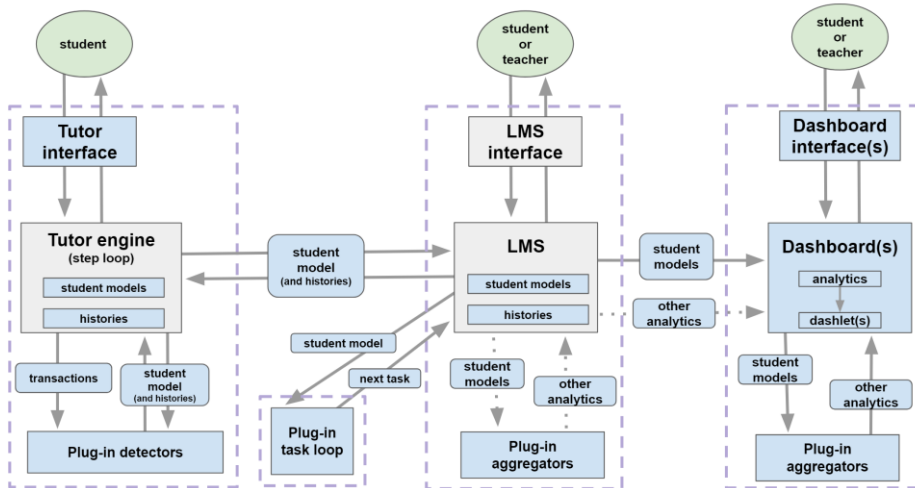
student

Tutor interface

Tutor engine
(step loop)

student models

histories

transactions

student model
(and histories)

Plug-in detectors

student model
(and histories)

student model

next task

Plug-in task loop

student or teacher

LMS interface

LMS

student models

histories

student models

other analytics

Plug-in aggregators

student models

other analytics

student or teacher

Dashboard interface(s)

Dashboard(s)

analytics

dashlet(s)

student models

other analytics

Plug-in aggregators